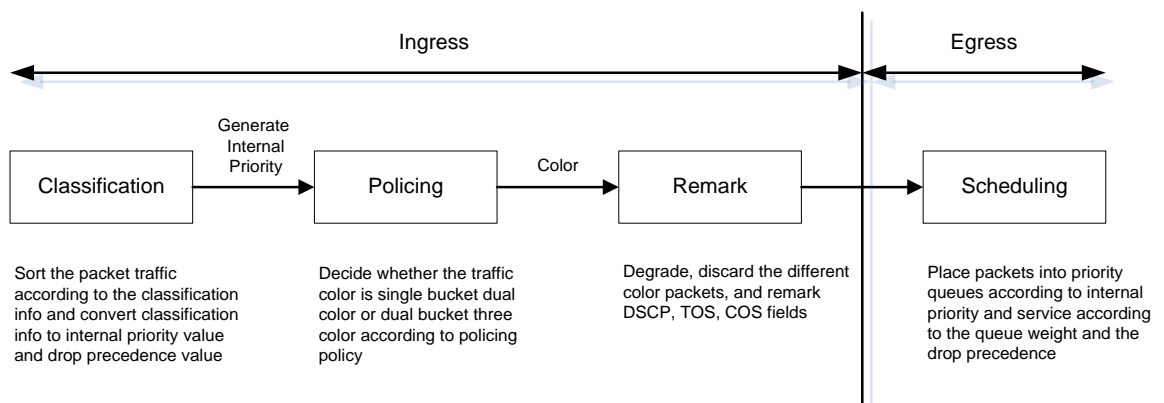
Ingress

Egress

Generate Internal Priority

Color

Classification

Policing

Remark

Scheduling

Sort the packet traffic according to the classification info and convert classification info to internal priority value and drop precedence value

Decide whether the traffic color is single bucket dual color or dual bucket three color according to policing policy

Degrade, discard the different color packets, and remark DSCP, TOS, COS fields

Place packets into priority queues according to internal priority and service according to the queue weight and the drop precedence